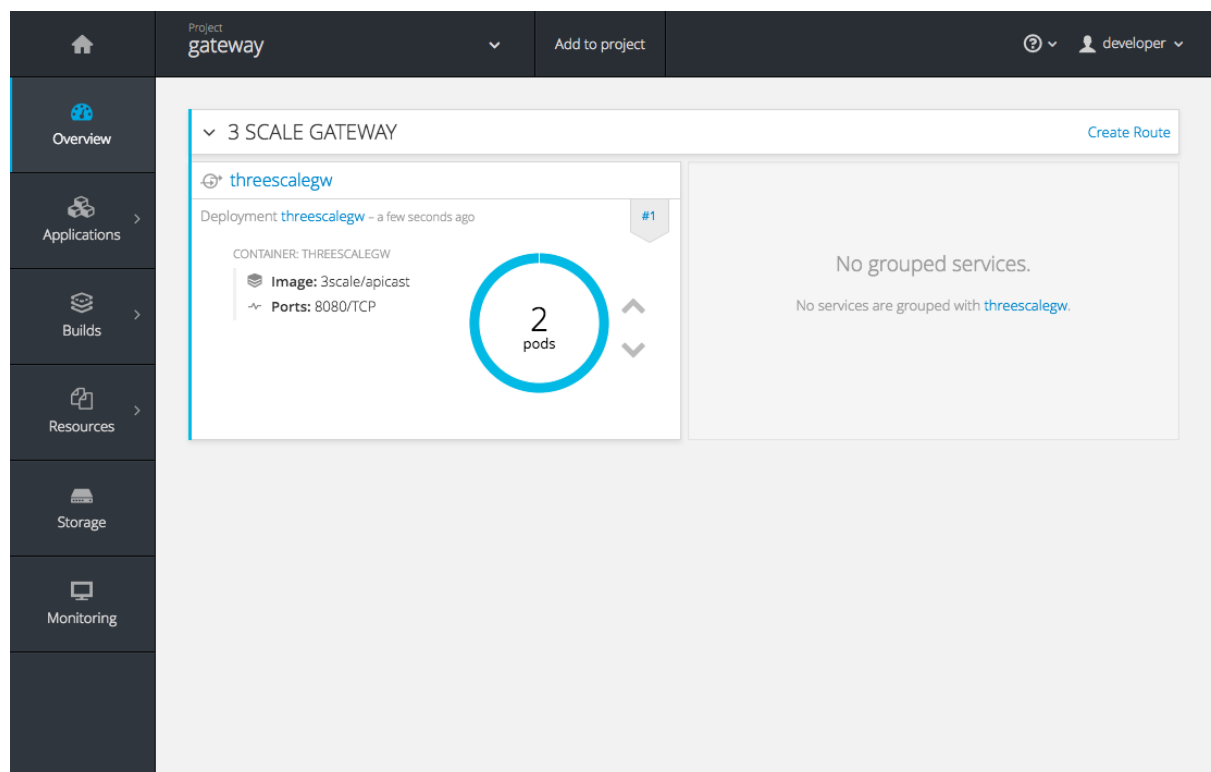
Project
gateway

Add to project

developer

Overview

Applications

Builds

Resources

Storage

Monitoring

3 SCALE GATEWAY

Create Route

threescalegw

Deployment threescalegw – a few seconds ago

#1

CONTAINER: THREESCALEGW

**Image:** 3scale/apicast

**Ports:** 8080/TCP

2
pods

No grouped services.

No services are grouped with threescalegw.